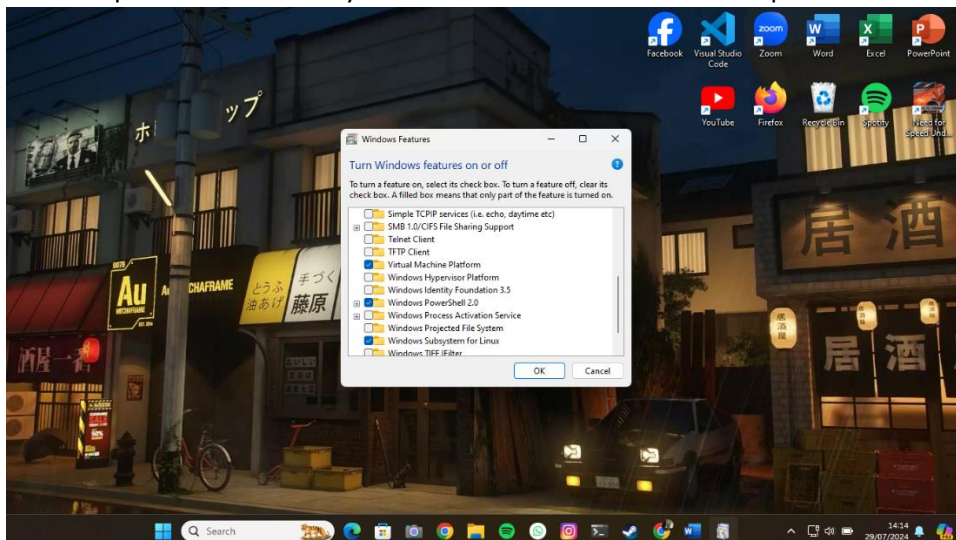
Facebook
Visual Studio Code
Zoom
Word
Excel
PowerPoint
YouTube
Firefox
Recycle Bin
Spotify
Need for Speed Und...

Windows Features

Turn Windows features on or off

To turn a feature on, select its check box. To turn a feature off, clear its check box. A filled box means that only part of the feature is turned on.

Simple TCPIP services (i.e. echo, daytime etc)
SMB 1.0/CIFS File Sharing Support
Telnet Client
TFTP Client
Virtual Machine Platform
Windows Hypervisor Platform
Windows Identity Foundation 3.5
Windows PowerShell 2.0
Windows Process Activation Service
Windows Projected File System
Windows Subsystem for Linux
Windows TIFF IFilter

OK
Cancel

ホ
ップ
Au
CHAFRAME
とうふ
油あげ
手づく
藤原
居酒
居酒屋
居酒

Search
14:14
29/07/2024